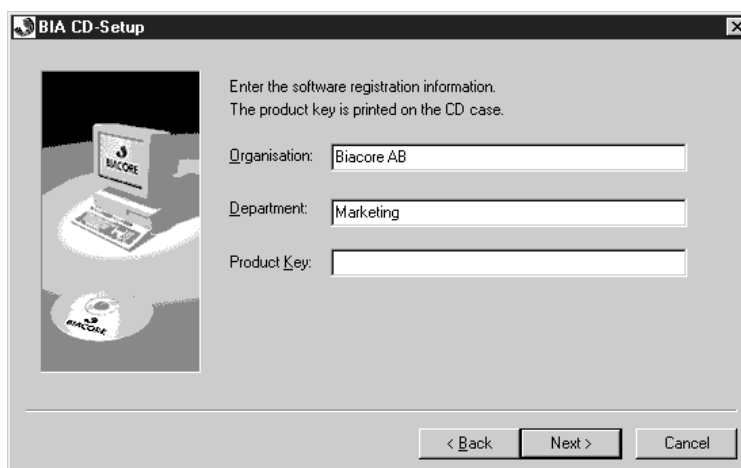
BIA CD-Setup

BIACORE

BIACORE

Enter the software registration information.
The product key is printed on the CD case.

Organisation: Biacore AB

Department: Marketing

Product Key:

< Back   Next >   Cancel